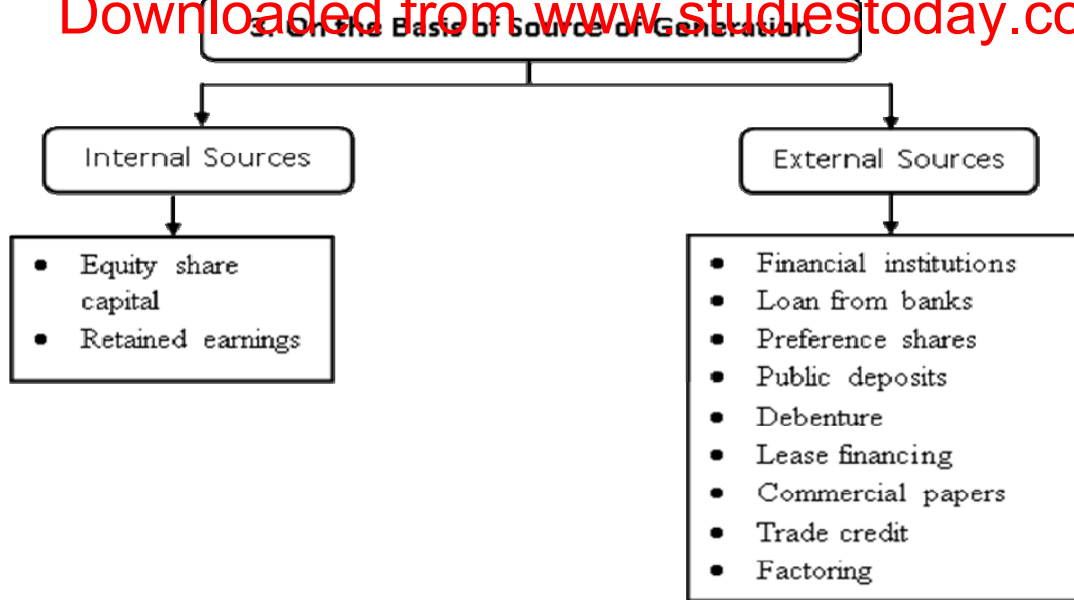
Downloaded from www.studiestoday.co

3. On the Basis of Source of Generation

Internal Sources

- Equity share capital
- Retained earnings

External Sources

- Financial institutions
- Loan from banks
- Preference shares
- Public deposits
- Debenture
- Lease financing
- Commercial papers
- Trade credit
- Factoring